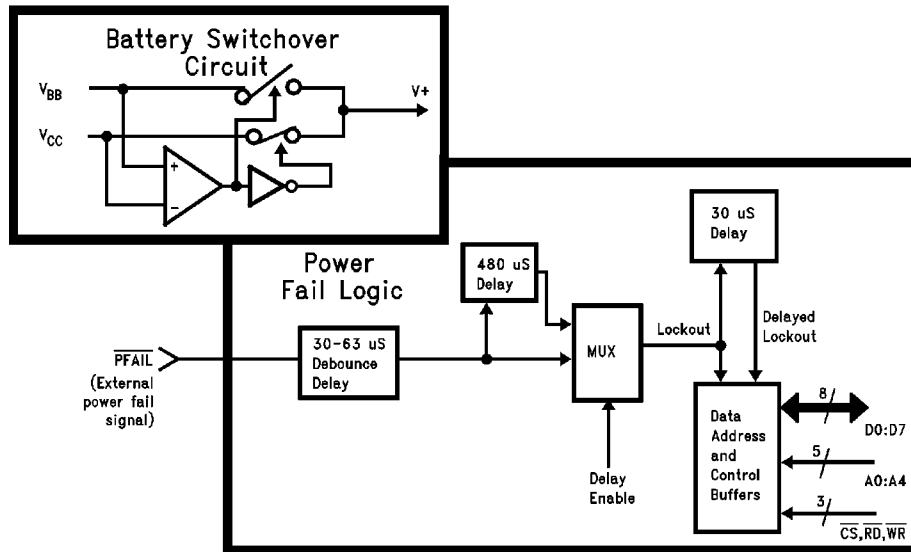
Battery Switchover Circuit

$V_{BB}$

$V_{CC}$

+

−

V+

Power Fail Logic

$\overline{PFAIL}$

(External power fail signal)

30-63 uS Debounce Delay

480 uS Delay

MUX

Delay Enable

Lockout

30 uS Delay

Delayed Lockout

Data Address and Control Buffers

8

D0:D7

5

A0:A4

3

$\overline{CS}$,$\overline{RD}$,$\overline{WR}$